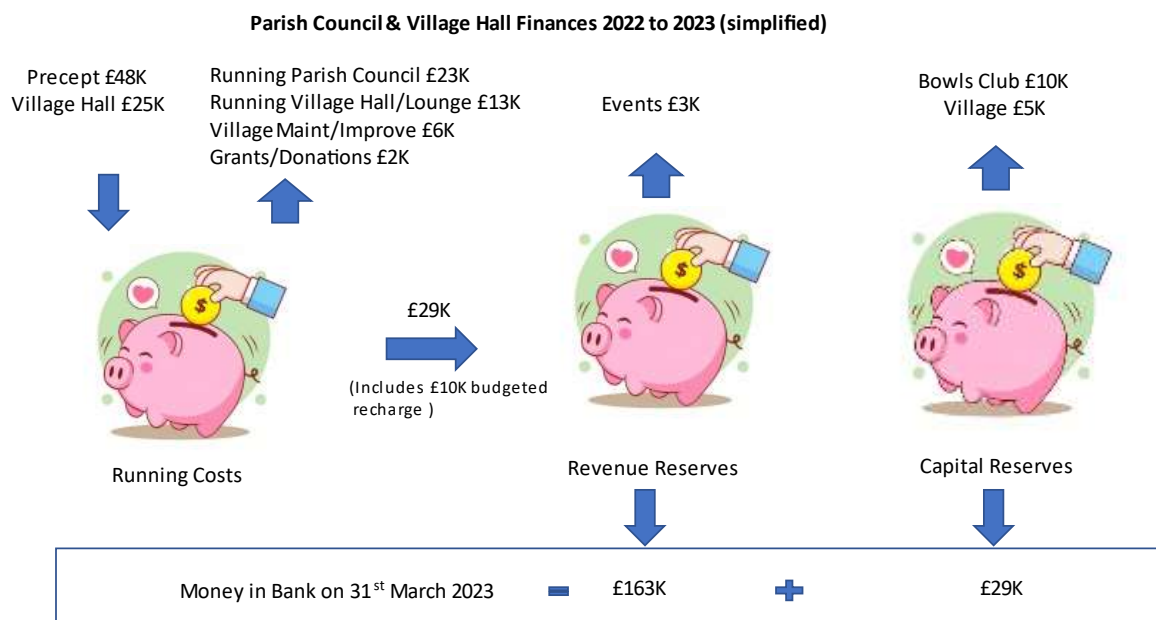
**Parish Council & Village Hall Finances 2022 to 2023 (simplified)**

Precept £48K
Village Hall £25K

Running Parish Council £23K
Running Village Hall/Lounge £13K
Village Maint/Improve £6K
Grants/Donations £2K

Events £3K

Bowls Club £10K
Village £5K

£29K

(Includes £10K budgeted recharge )

Running Costs

Revenue Reserves

Capital Reserves

Money in Bank on 31$^{st}$ March 2023 = £163K + £29K